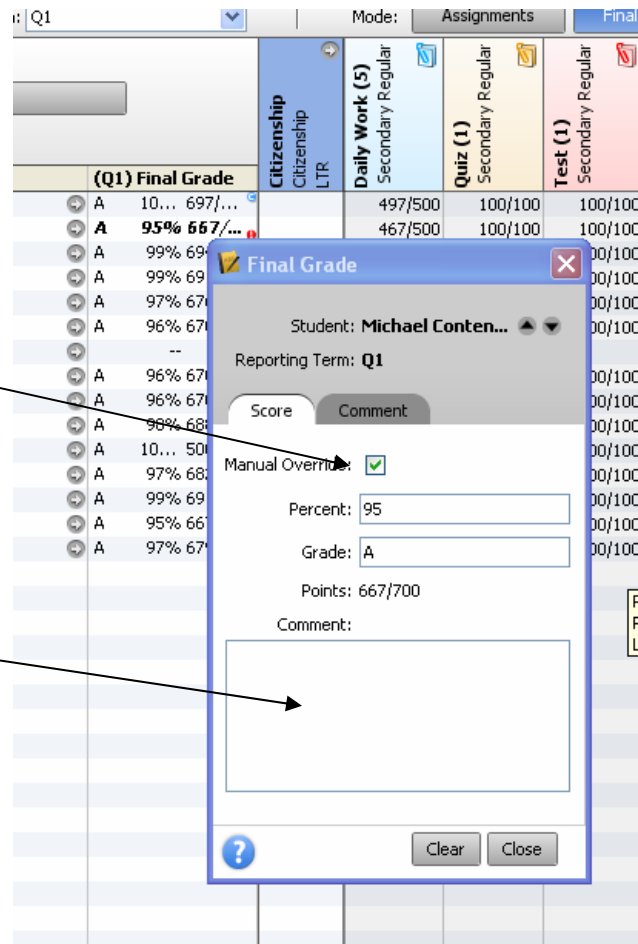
: Q1

Mode: Assignments Final

Citizenship Citizenship LTR

Daily Work (5) Secondary Regular

Quiz (1) Secondary Regular

Test (1) Secondary Regular

(Q1) Final Grade

| | | | |
|---|---|---|---|
| A 10... 697/... | 497/500 | 100/100 | 100/100 |
| A 95% 667/... | 467/500 | 100/100 | 100/100 |
| A 99% 69 | | | 00/100 |
| A 99% 69 | | | 00/100 |
| A 97% 67 | | | 00/100 |
| A 96% 67 | | | 00/100 |
| -- | | | |
| A 96% 67 | | | 00/100 |
| A 96% 67 | | | 00/100 |
| A 98% 68 | | | 00/100 |
| A 10... 50 | | | 00/100 |
| A 97% 68 | | | 00/100 |
| A 99% 69 | | | 00/100 |
| A 95% 66 | | | 00/100 |
| A 97% 67 | | | 00/100 |

Final Grade

Student: Michael Conten...

Reporting Term: Q1

Score Comment

Manual Override:

Percent: 95

Grade: A

Points: 667/700

Comment:

Clear Close